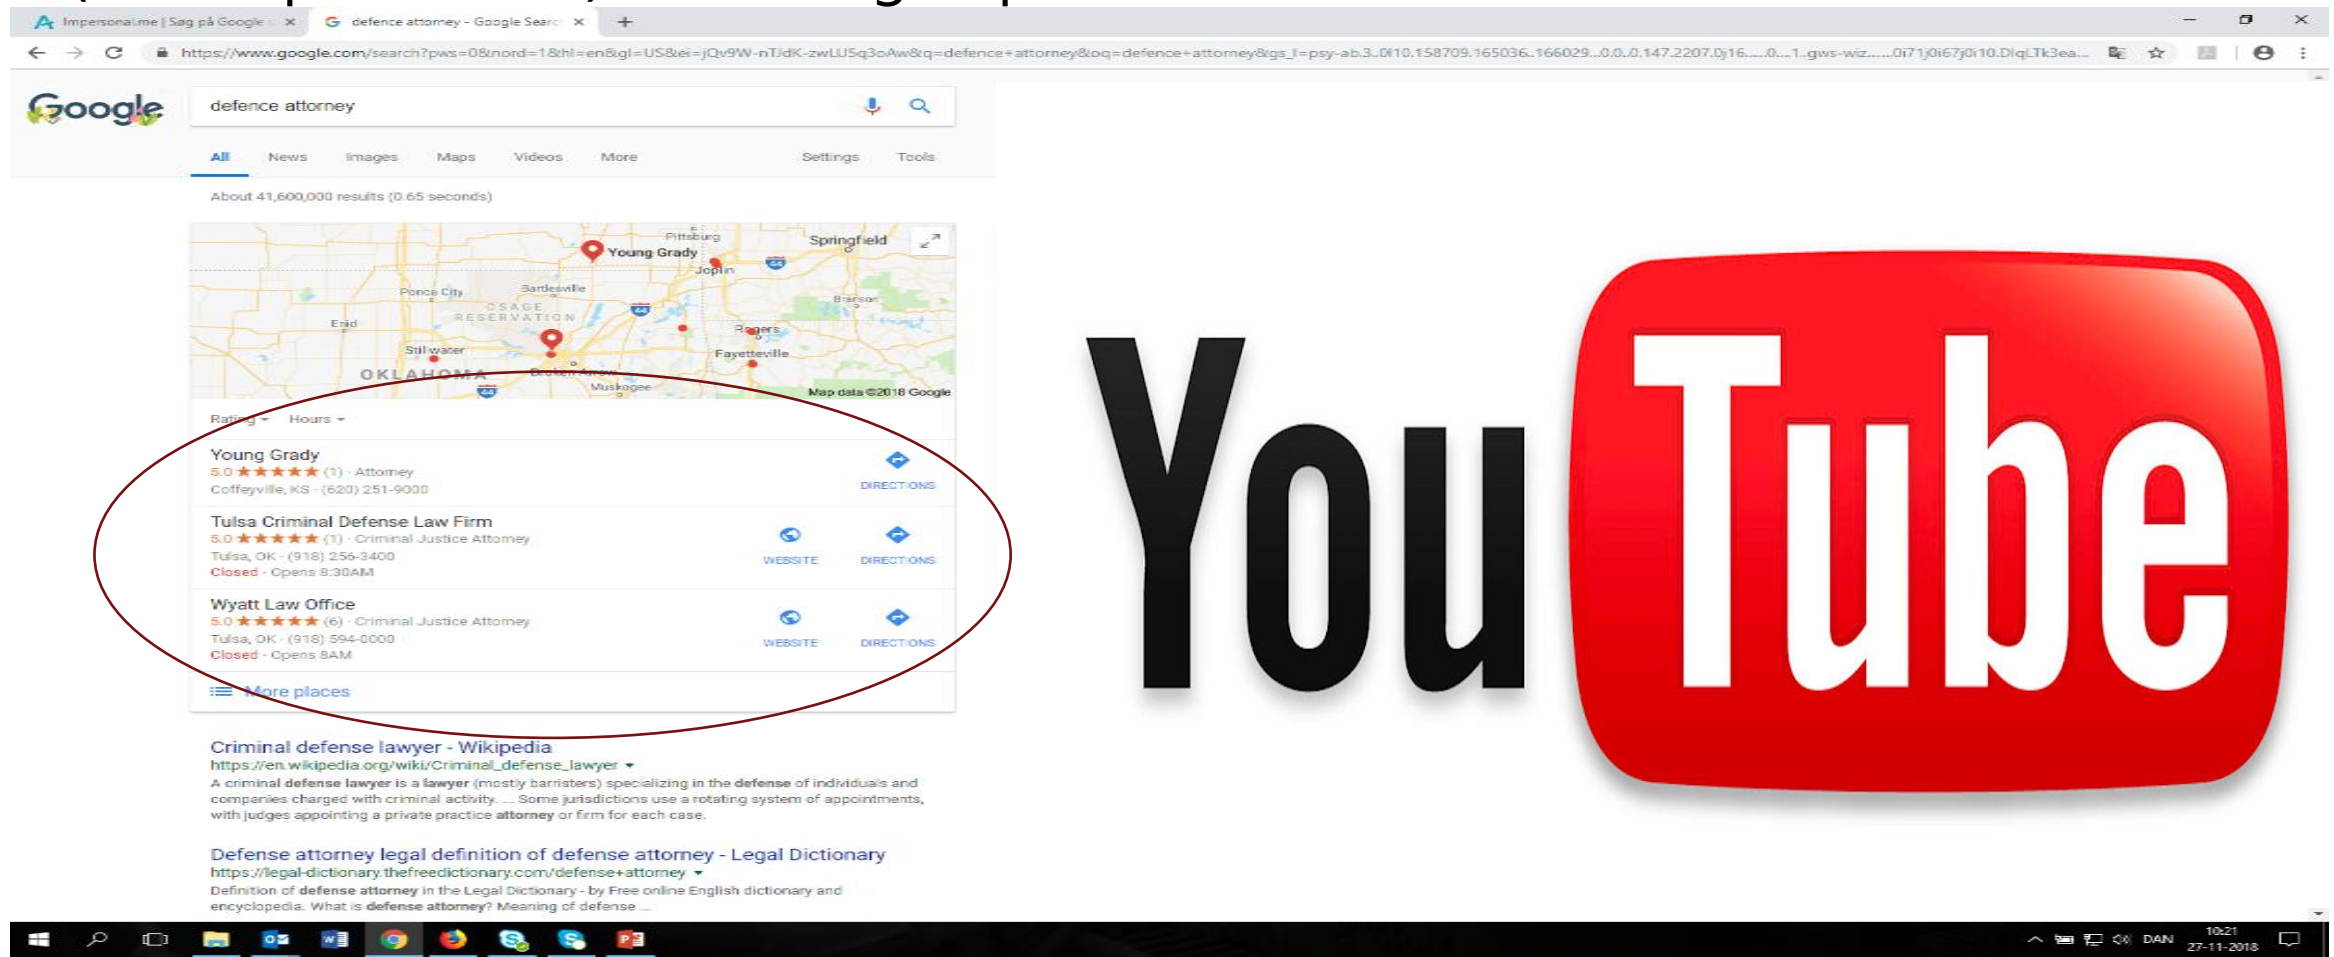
Impersonal.me | Søg på Google ×
defence attorney - Google Search ×

https://www.google.com/search?pws=0&nord=1&hl=en&gl=US&ei=jQv9W-nTJdK-zwLU5q3oAw&q=defence+attorney&oq=defence+attorney&gs_l=psy-ab.3..0l10.158709.165036..166029...0.0..0.147.2207.0j16......0....1..gws-wiz.......0i71j0i67j0i10.DlqLTk3ea...

Google

defence attorney

All News Images Maps Videos More Settings Tools

About 41,600,000 results (0.65 seconds)

Pittsburg Young Grady Springfield Joplin Ponca City Bartlesville OSAGE RESERVATION Branson Enid Rogers Stillwater Fayetteville OKLAHOMA Broken Arrow Muskogee Map data ©2018 Google

Rating Hours

Young Grady
5.0 ★★★★★ (1) · Attorney
Coffeyville, KS · (620) 251-9000
DIRECTIONS

Tulsa Criminal Defense Law Firm
5.0 ★★★★★ (1) · Criminal Justice Attorney
Tulsa, OK · (918) 256-3400
Closed · Opens 8:30AM
WEBSITE DIRECTIONS

Wyatt Law Office
5.0 ★★★★★ (6) · Criminal Justice Attorney
Tulsa, OK · (918) 594-0000
Closed · Opens 8AM
WEBSITE DIRECTIONS

More places

Criminal defense lawyer - Wikipedia
https://en.wikipedia.org/wiki/Criminal_defense_lawyer
A criminal defense lawyer is a lawyer (mostly barristers) specializing in the defense of individuals and companies charged with criminal activity. ... Some jurisdictions use a rotating system of appointments, with judges appointing a private practice attorney or firm for each case.

Defense attorney legal definition of defense attorney - Legal Dictionary
https://legal-dictionary.thefreedictionary.com/defense+attorney
Definition of defense attorney in the Legal Dictionary - by Free online English dictionary and encyclopedia. What is defense attorney? Meaning of defense ...

YouTube

DAN 10:21 27-11-2018